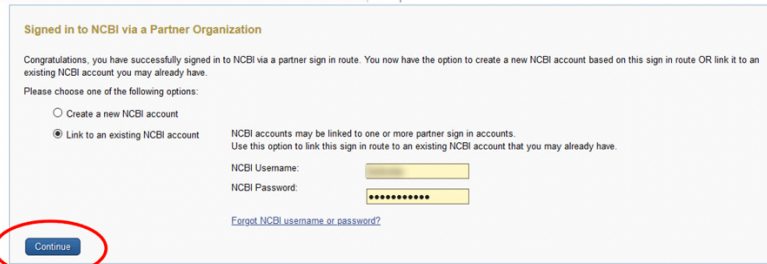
Signed in to NCBI via a Partner Organization

Congratulations, you have successfully signed in to NCBI via a partner sign in route. You now have the option to create a new NCBI account based on this sign in route OR link it to an existing NCBI account you may already have.

Please choose one of the following options:

Create a new NCBI account

Link to an existing NCBI account

NCBI accounts may be linked to one or more partner sign in accounts.
Use this option to link this sign in route to an existing NCBI account that you may already have.

NCBI Username: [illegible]

NCBI Password: ●●●●●●●●●●●

Forgot NCBI username or password?

Continue